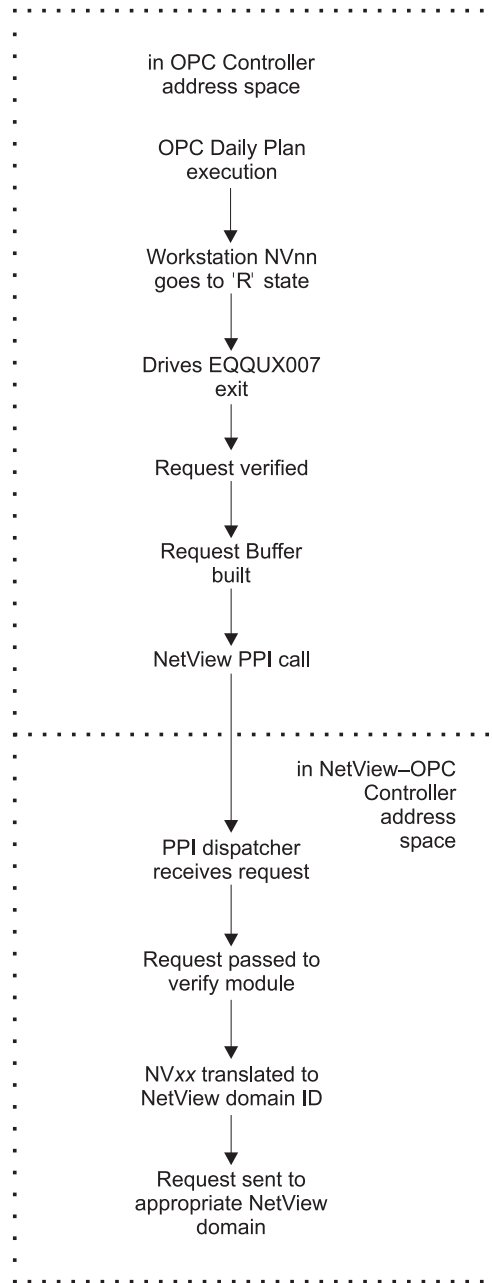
in OPC Controller address space

OPC Daily Plan execution

Workstation NVnn goes to 'R' state

Drives EQQUX007 exit

Request verified

Request Buffer built

NetView PPI call

in NetView–OPC Controller address space

PPI dispatcher receives request

Request passed to verify module

NV*xx* translated to NetView domain ID

Request sent to appropriate NetView domain